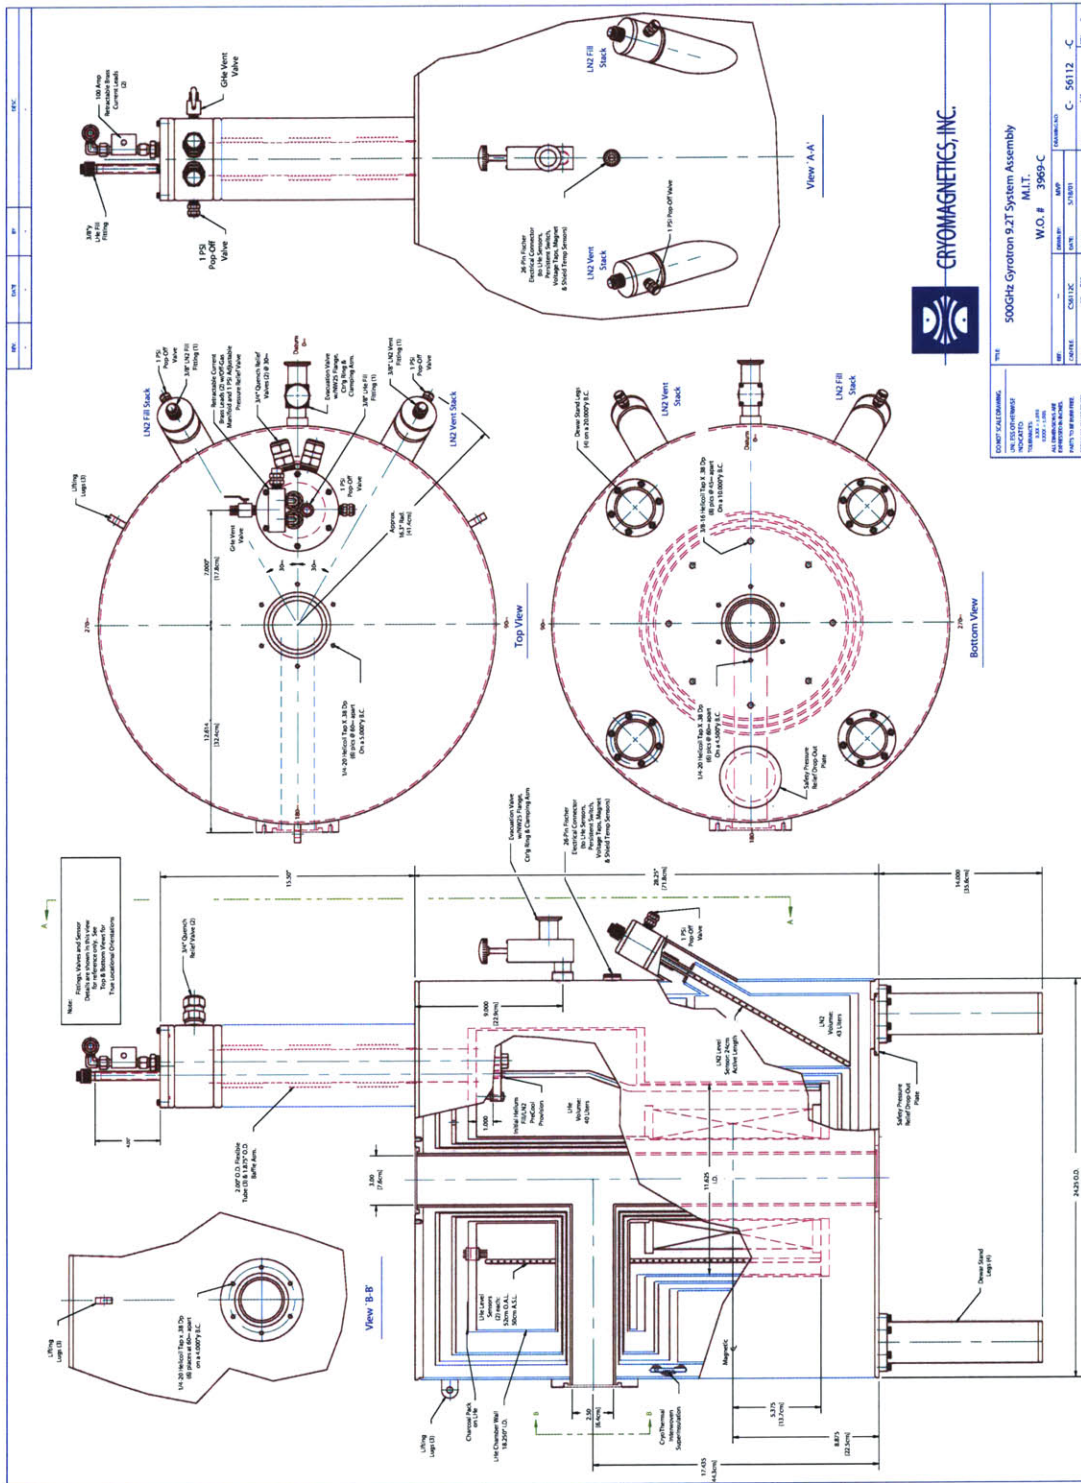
CRYOMAGNETICS, INC.

500GHz Gyrotron 9.2T System Assembly
M.I.T.
W.O. # 3969-C

C- 56112 -C

View 'A-A'

LN2 Fill Stack

GHe Vent Valve

100 Amp Retractable Brass Current Leads (2)

3/8" LHe Fill Fitting

1 PSI Pop-Off Valve

26 Pin Fischer Electrical Connector (to LHe Sensors, Persistent Switch, Voltage Taps, Magnet & Shield Temp Sensors)

LN2 Vent Stack

1 PSI Pop-Off Valve

Top View

LN2 Fill Stack

1 PSI Pop-Off Valve

3/8" LN2 Fill Fitting (1)

Retractable Current Brass Leads (2) w/GHe Gas Manifold and 1 PSI Adjustable Pressure Relief Valve

3/4" Quench Relief Valves (2) @ 30°

Evacuation Valve w/NW25 Flange, Clrg Ring & Clamping Arm

LHe Fill Fitting (1)

3/8" LN2 Vent Fitting (1)

1 PSI Pop-Off Valve

LN2 Vent Stack

Lifting Lugs (3)

GHe Vent Valve

Approx. 16.3" Rad. [41.4cm]

7.000" [17.8cm]

12.814 [32.6cm]

1/4-20 Helicoil Tap X .38 Dp (8) pics @ 45° apart On a 5.000" B.C.

Bottom View

LN2 Vent Stack

LN2 Fill Stack

Dewar Stand Legs (4) on a 20.000" B.C.

3/8-16 Helicoil Tap X .38 Dp (8) pics @ 45° apart On a 10.000" B.C.

1/4-20 Helicoil Tap X .38 Dp (8) pics @ 60° apart On a 5.500" B.C.

Safety Pressure Relief Drop-Out Plate

Note: Fittings, Valves and Sensor Details are shown in this view for reference only. See Top & Bottom Views for True Locational Orientations

3/4" Quench Relief Valve (2)

Evacuation Valve w/NW25 Flange, Clrg Ring & Clamping Arm

26 Pin Fischer Electrical Connector (to LHe Sensors, Persistent Switch, Voltage Taps, Magnet & Shield Temp Sensors)

1 PSI Pop-Off Valve

15.50"

28.25" [71.8cm]

14.000 [35.6cm]

9.200 [23.4cm]

LN2 Level Sensor 14cm Active Length

LN2 Volume: 43 Liters

Safety Pressure Relief Drop-Out Plate

2.00" O.D. Flexible Tube (3) & 1.875" O.D. Baffle Assy.

4.50"

3.00 [7.6cm]

1.000

Initial Helium Fill/LN2 Precool Provision

LHe Volume: 40 Liters

11.625 I.D.

24.25 O.D.

View 'B-B'

Lifting Lugs (3)

1/4-20 Helicoil Tap x .38 Dp (8) places at 60° apart on a 4.000" B.C.

LHe Level Sensors (2) Each: 52cm O.A.L. 36cm A.S.L.

Dewar Stand Legs (4)

Magnetic ℄

Lifting Lugs (3)

Charcoal Pack on LHe

LHe Chamber Wall 18.250" I.D.

Cryo/Thermal Intercept Superinsulation

2.50 [6.4cm]

5.375 [13.7cm]

8.875 [22.5cm]

17.435 [44.3cm]

DO NOT SCALE DRAWING

DRAWN BY MVP
DATE 5/18/01
C56112C